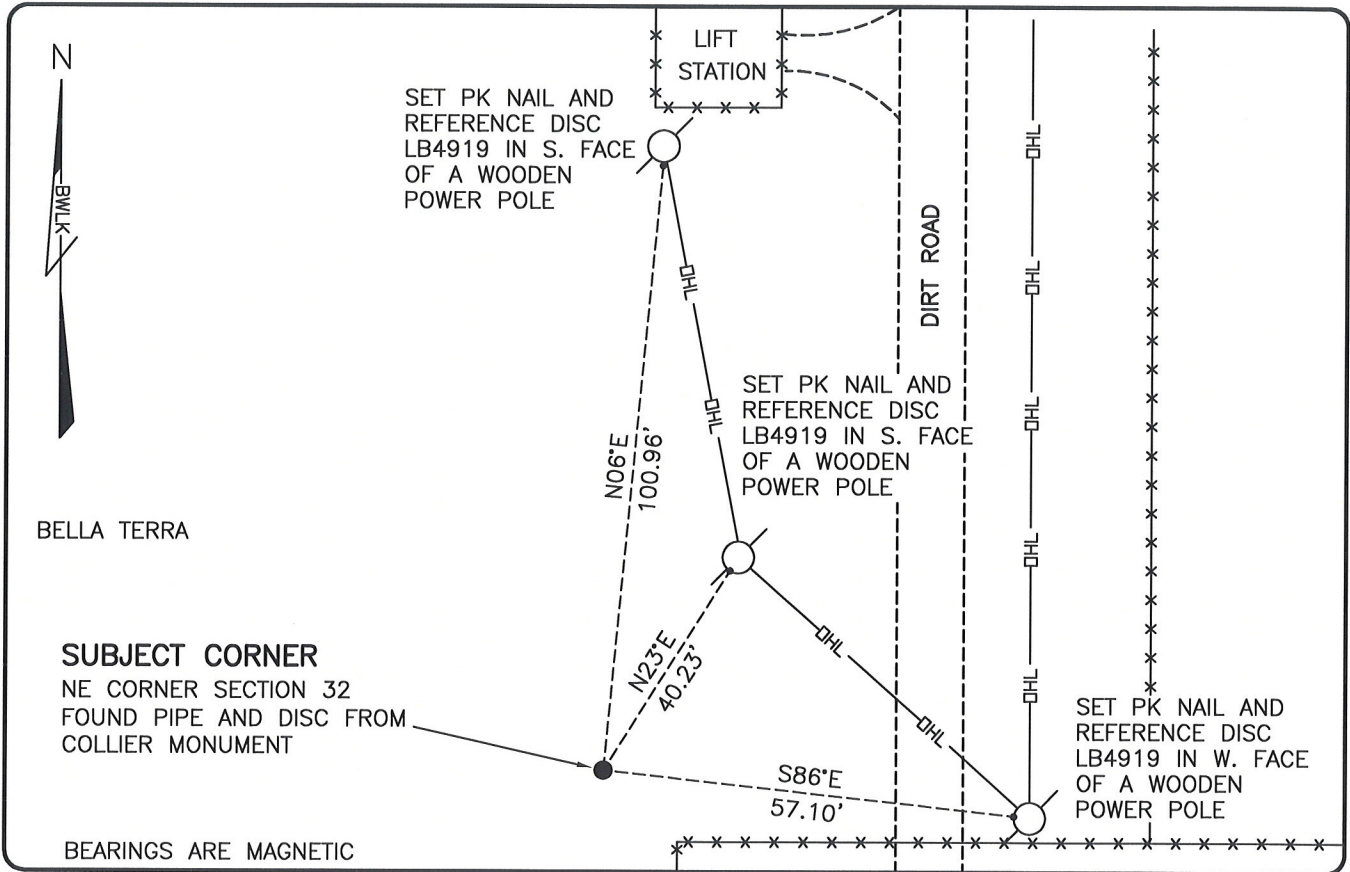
N

BWLK

LIFT STATION

SET PK NAIL AND REFERENCE DISC LB4919 IN S. FACE OF A WOODEN POWER POLE

DIRT ROAD

OHL

OHL

OHL

OHL

OHL

OHL

OHL

OHL

OHL

OHL

N06°E
100.96'

SET PK NAIL AND REFERENCE DISC LB4919 IN S. FACE OF A WOODEN POWER POLE

BELLA TERRA

N23°E
40.23'

SUBJECT CORNER
NE CORNER SECTION 32
FOUND PIPE AND DISC FROM COLLIER MONUMENT

S86°E
57.10'

SET PK NAIL AND REFERENCE DISC LB4919 IN W. FACE OF A WOODEN POWER POLE

BEARINGS ARE MAGNETIC